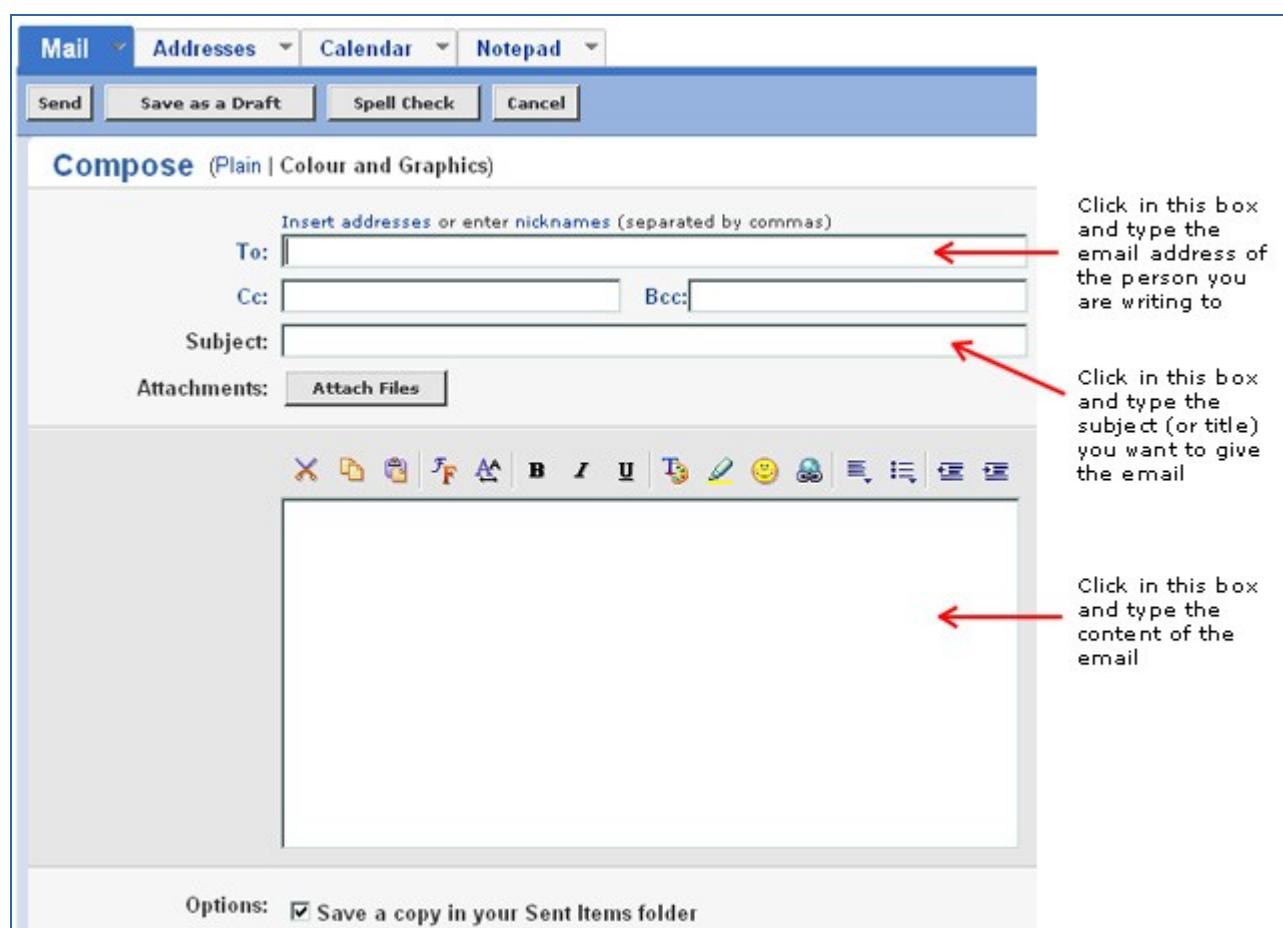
Mail Addresses Calendar Notepad

Send Save as a Draft Spell Check Cancel

Compose (Plain | Colour and Graphics)

Insert addresses or enter nicknames (separated by commas)

To:

Cc: Bcc:

Subject:

Attachments: Attach Files

B I U

Options: ☑ Save a copy in your Sent Items folder

Click in this box and type the email address of the person you are writing to

Click in this box and type the subject (or title) you want to give the email

Click in this box and type the content of the email